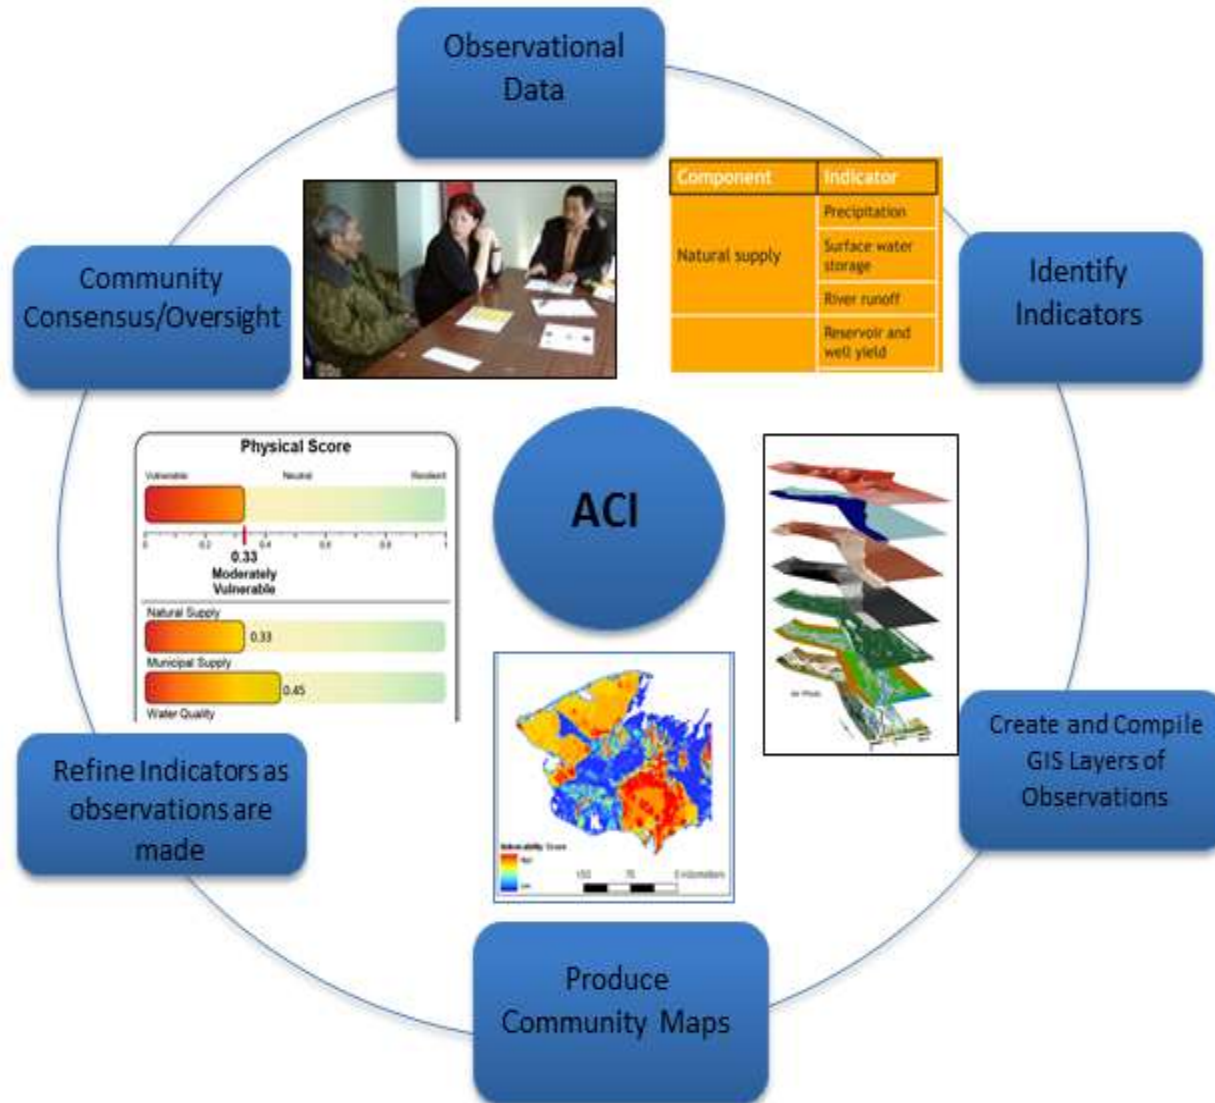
Observational Data

Identify Indicators

Create and Compile GIS Layers of Observations

Produce Community Maps

Refine Indicators as observations are made

Community Consensus/Oversight

ACI

| Component | Indicator |
|---|---|
| Natural supply | Precipitation |
| | Surface water storage |
| | River runoff |
| | Reservoir and well yield |

Physical Score

Vulnerable Neutral Resilient

0 0.2 0.4 0.6 0.8 1

0.33
Moderately Vulnerable

Natural Supply
0.33

Municipal Supply
0.45

Water Quality

Vulnerability Score
High
Low

150 75 0 kilometers